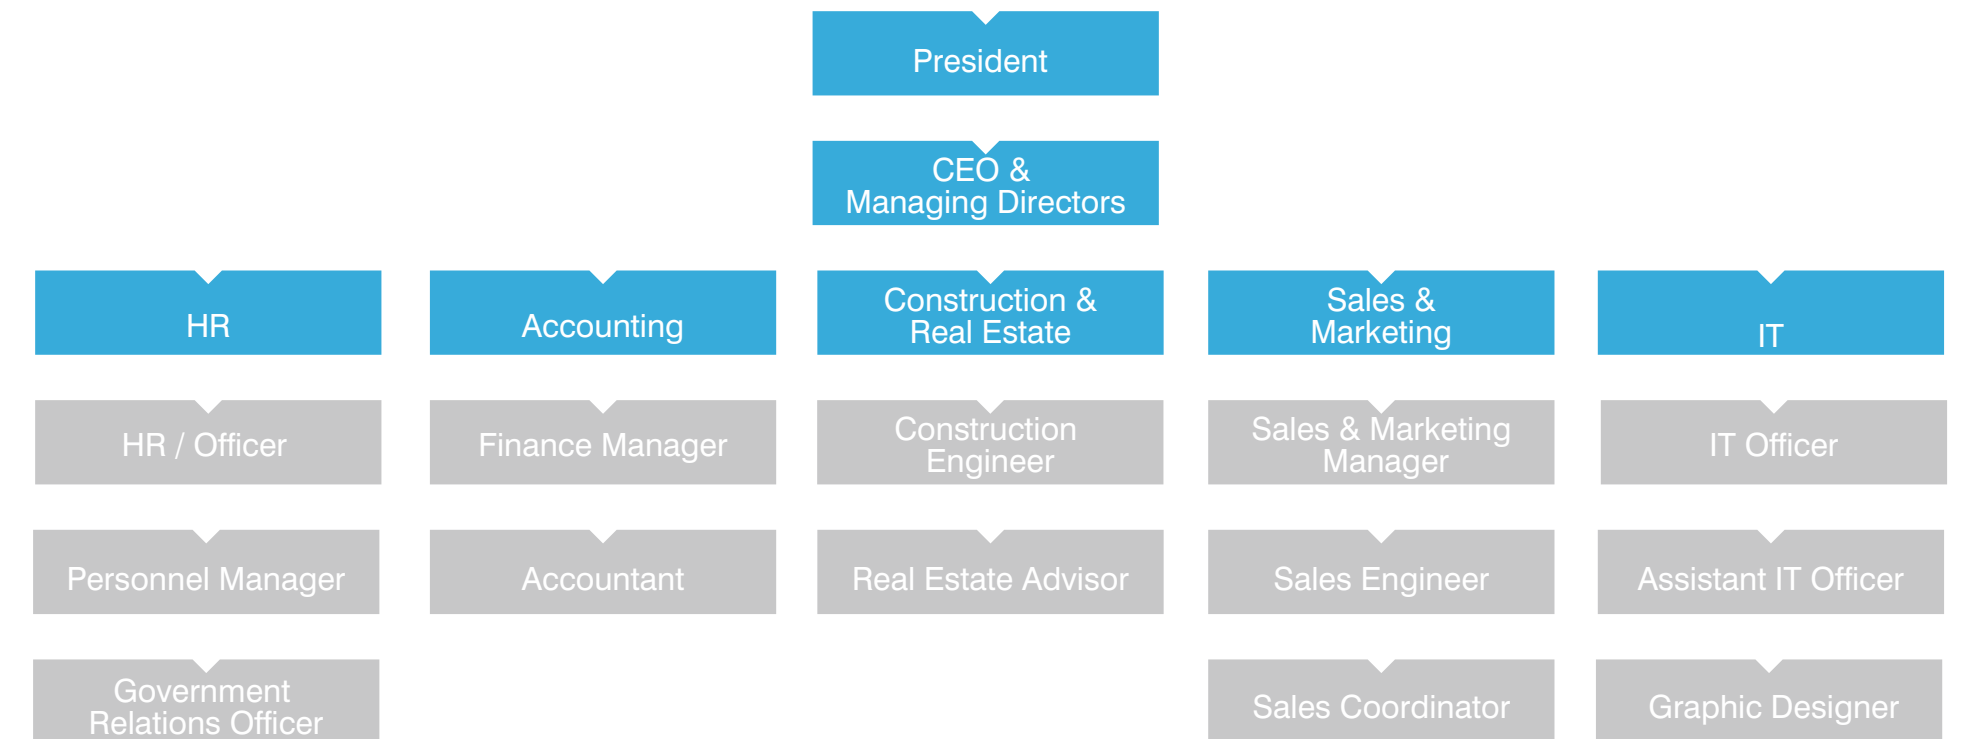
President

CEO & Managing Directors

HR

HR / Officer

Personnel Manager

Government Relations Officer

Accounting

Finance Manager

Accountant

Construction & Real Estate

Construction Engineer

Real Estate Advisor

Sales & Marketing

Sales & Marketing Manager

Sales Engineer

Sales Coordinator

IT

IT Officer

Assistant IT Officer

Graphic Designer